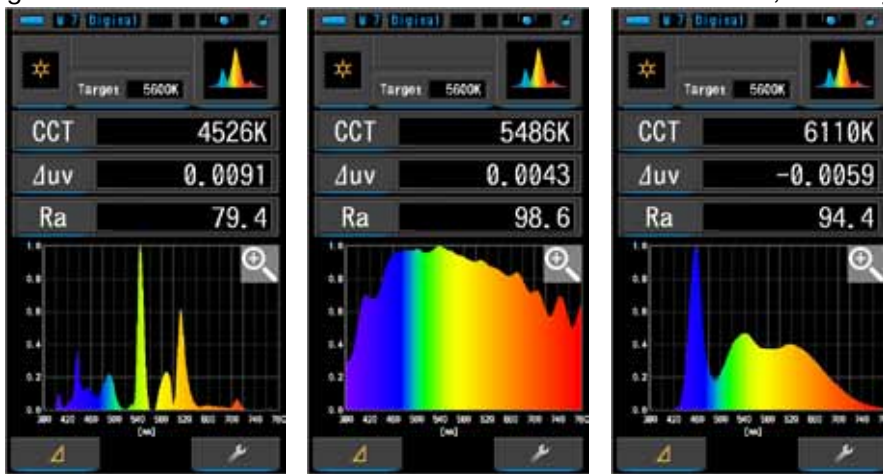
M 7 Digital
Target 5600K
CCT 4526K
Δuv 0.0091
Ra 79.4
1.0
0.8
0.6
0.4
0.2
0.0
380 420 460 500 540 580 620 660 700 740 780
[nm]

M 7 Digital
Target 5600K
CCT 5486K
Δuv 0.0043
Ra 98.6
1.0
0.8
0.6
0.4
0.2
0.0
380 420 460 500 540 580 620 660 700 740 780
[nm]

M 7 Digital
Target 5600K
CCT 6110K
Δuv -0.0059
Ra 94.4
1.0
0.8
0.6
0.4
0.2
0.0
380 420 460 500 540 580 620 660 700 740 780
[nm]